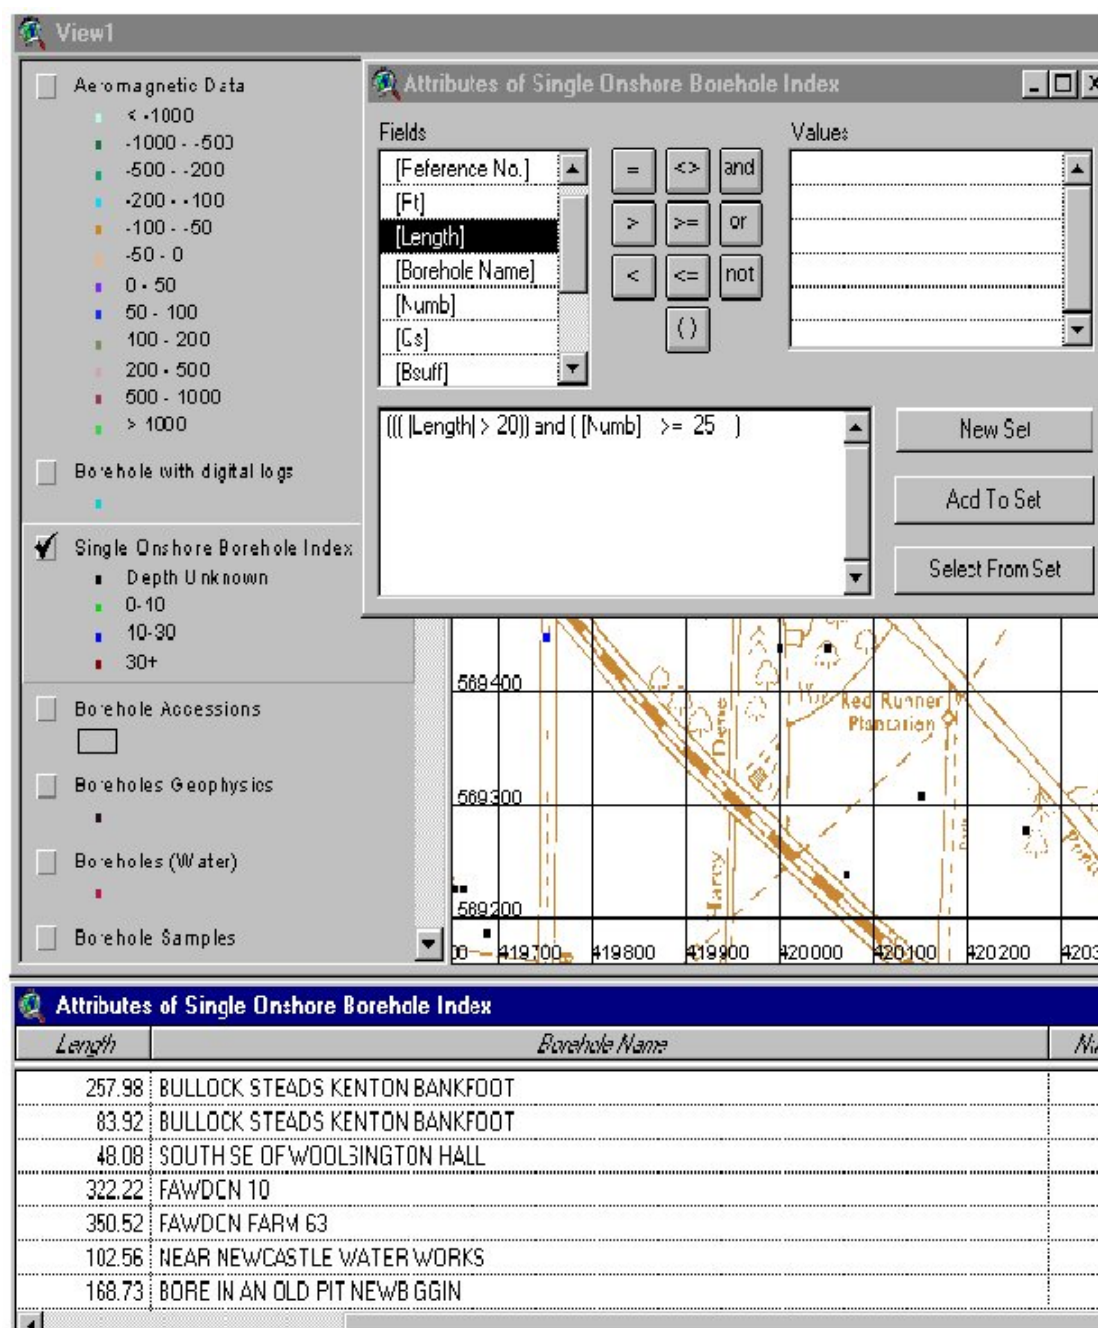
View1

Aeromagnetic Data
< -1000
-1000 - -500
-500 - -200
-200 - -100
-100 - -50
-50 - 0
0 - 50
50 - 100
100 - 200
200 - 500
500 - 1000
> 1000

Borehole with digital logs

Single Onshore Borehole Index
Depth Unknown
0-10
10-30
30+

Borehole Accessions

Boreholes Geophysics

Boreholes (Water)

Borehole Samples

Attributes of Single Onshore Borehole Index

Fields
[Feference No.]
[Ft]
[Length]
[Borehole Name]
[Numb]
[Cs]
[Bsuff]

= <> and
> >= or
< <= not
()

Values

((( [Length] > 20)) and ( [Numb] >= 25 )

New Set
Add To Set
Select From Set

Red Runner Plantation
Dene
Harey

569400
569300
569200
00 419700 419800 419900 420000 420100 420200 4203

Attributes of Single Onshore Borehole Index

| Length | Borehole Name | N |
|---|---|---|
| 257.98 | BULLOCK STEADS KENTON BANKFOOT | |
| 83.92 | BULLOCK STEADS KENTON BANKFOOT | |
| 48.08 | SOUTH SE OF WOOLSINGTON HALL | |
| 322.22 | FAWDCN 10 | |
| 350.52 | FAWDCN FARM 63 | |
| 102.56 | NEAR NEWCASTLE WATER WORKS | |
| 168.73 | BORE IN AN OLD PIT NEWB GGIN | |